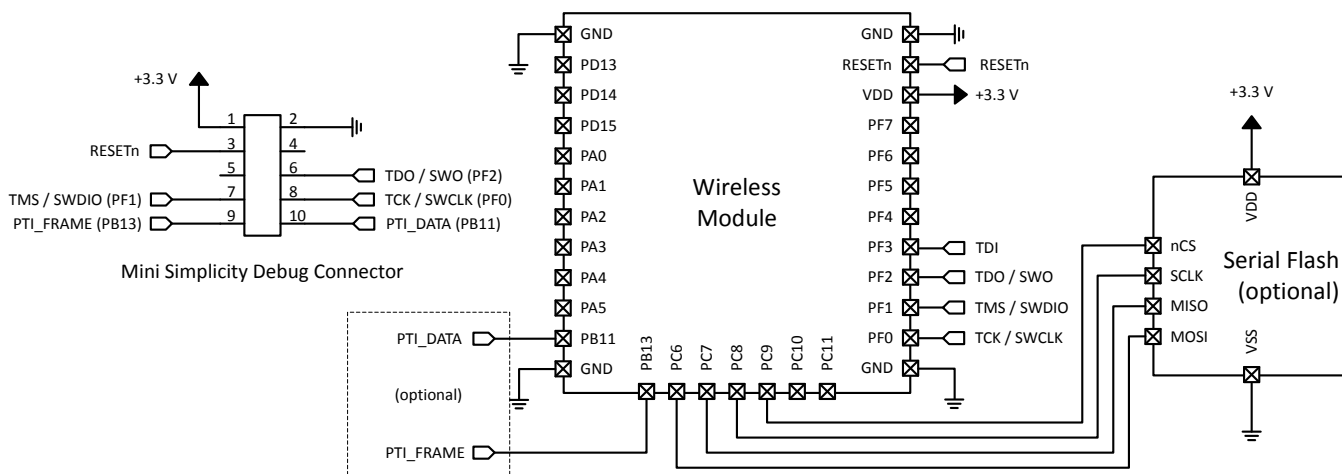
+3.3 V

1 2
3 4
5 6
7 8
9 10

RESETn
TMS / SWDIO (PF1)
PTI_FRAME (PB13)
TDO / SWO (PF2)
TCK / SWCLK (PF0)
PTI_DATA (PB11)

Mini Simplicity Debug Connector

GND
PD13
PD14
PD15
PA0
PA1
PA2
PA3
PA4
PA5
PB11
GND

Wireless Module

GND
RESETn
VDD
PF7
PF6
PF5
PF4
PF3
PF2
PF1
PF0
GND

RESETn
+3.3 V
TDI
TDO / SWO
TMS / SWDIO
TCK / SWCLK

PB13 PC6 PC7 PC8 PC9 PC10 PC11

PTI_DATA
(optional)
PTI_FRAME

+3.3 V
VDD
nCS
SCLK
MISO
MOSI
VSS
Serial Flash (optional)